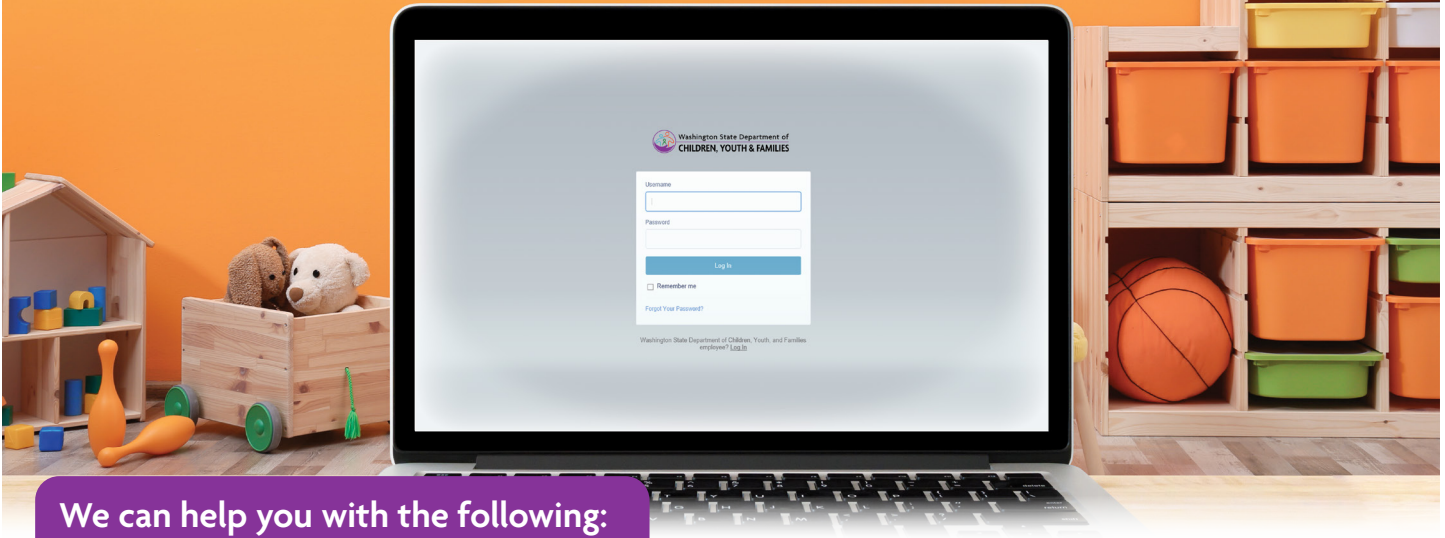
Washington State Department of
CHILDREN, YOUTH & FAMILIES

Username

Password

Log In

Remember me

Forgot Your Password?

Washington State Department of Children, Youth, and Families employee? Log In

We can help you with the following: